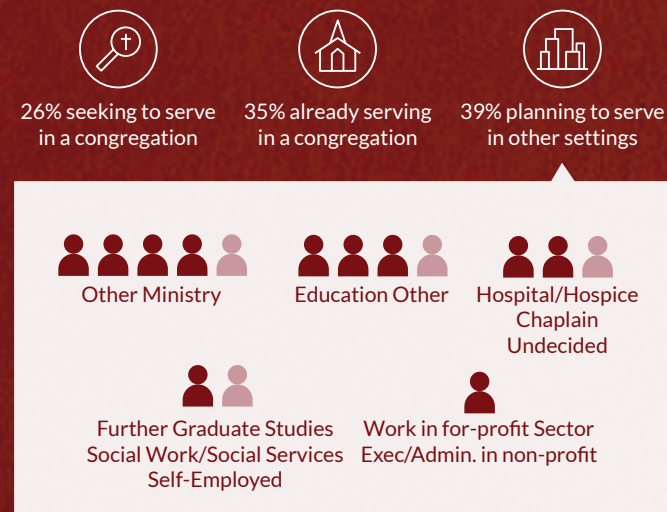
26% seeking to serve in a congregation

35% already serving in a congregation

39% planning to serve in other settings

Other Ministry

Education Other

Hospital/Hospice
Chaplain
Undecided

Further Graduate Studies
Social Work/Social Services
Self-Employed

Work in for-profit Sector
Exec/Admin. in non-profit